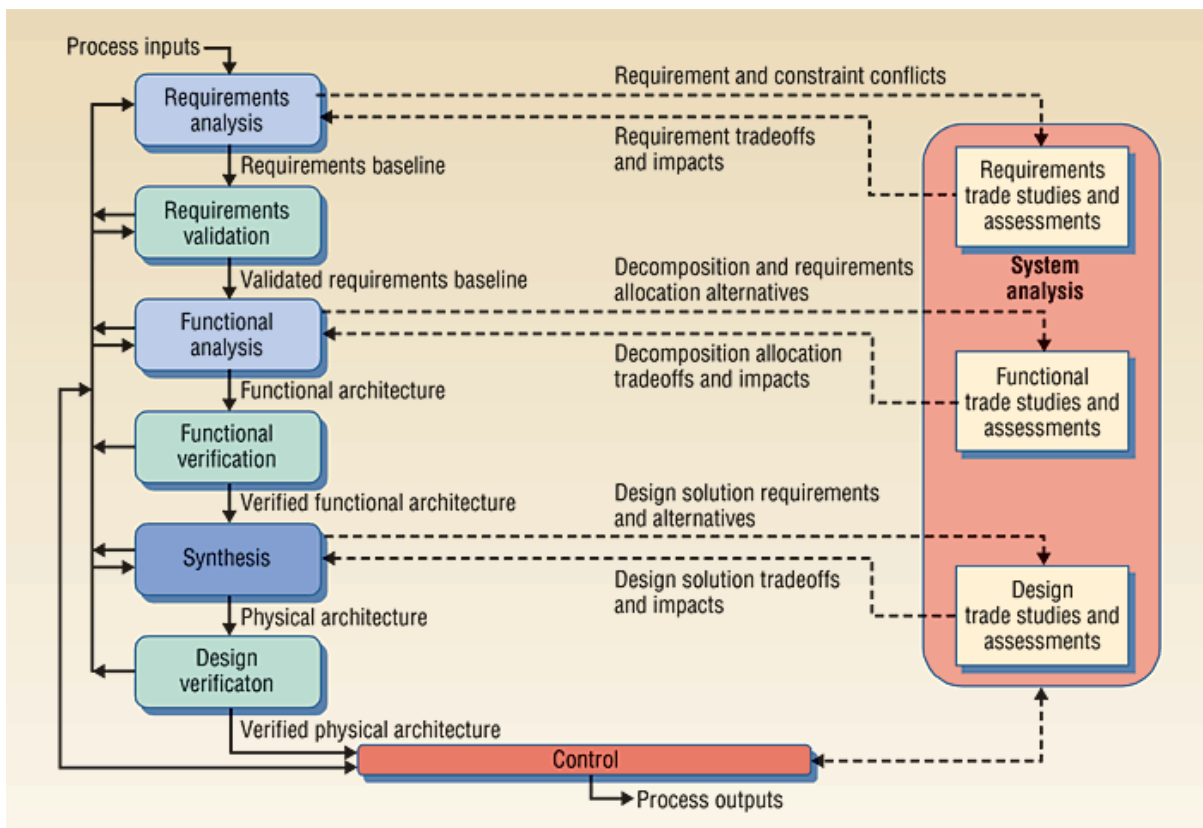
Process inputs

Requirements analysis

Requirements baseline

Requirements validation

Validated requirements baseline

Functional analysis

Functional architecture

Functional verification

Verified functional architecture

Synthesis

Physical architecture

Design verificaton

Verified physical architecture

Control

Process outputs

Requirement and constraint conflicts

Requirement tradeoffs and impacts

Decomposition and requirements allocation alternatives

Decomposition allocation tradeoffs and impacts

Design solution requirements and alternatives

Design solution tradeoffs and impacts

Requirements trade studies and assessments

System analysis

Functional trade studies and assessments

Design trade studies and assessments